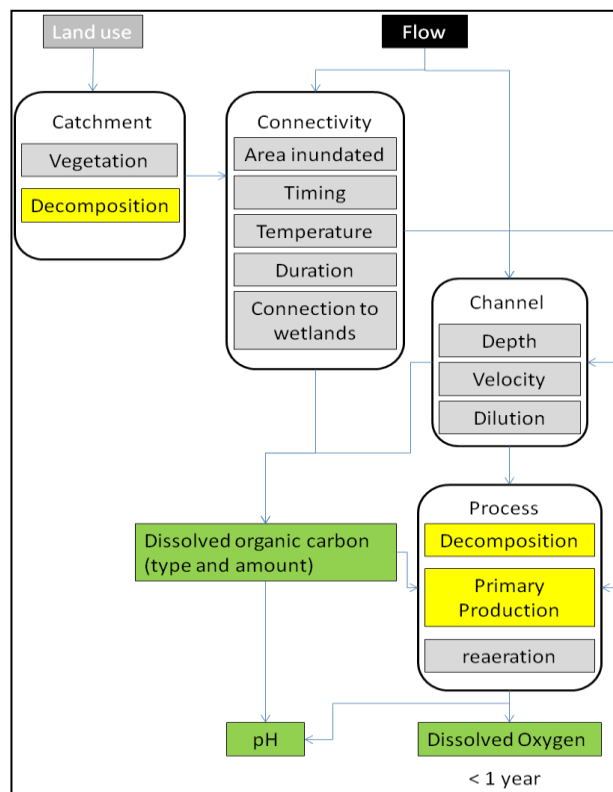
Land use

Flow

Catchment

Vegetation

Decomposition

Connectivity

Area inundated

Timing

Temperature

Duration

Connection to wetlands

Channel

Depth

Velocity

Dilution

Process

Decomposition

Primary Production

reaeration

Dissolved organic carbon (type and amount)

pH

Dissolved Oxygen

< 1 year